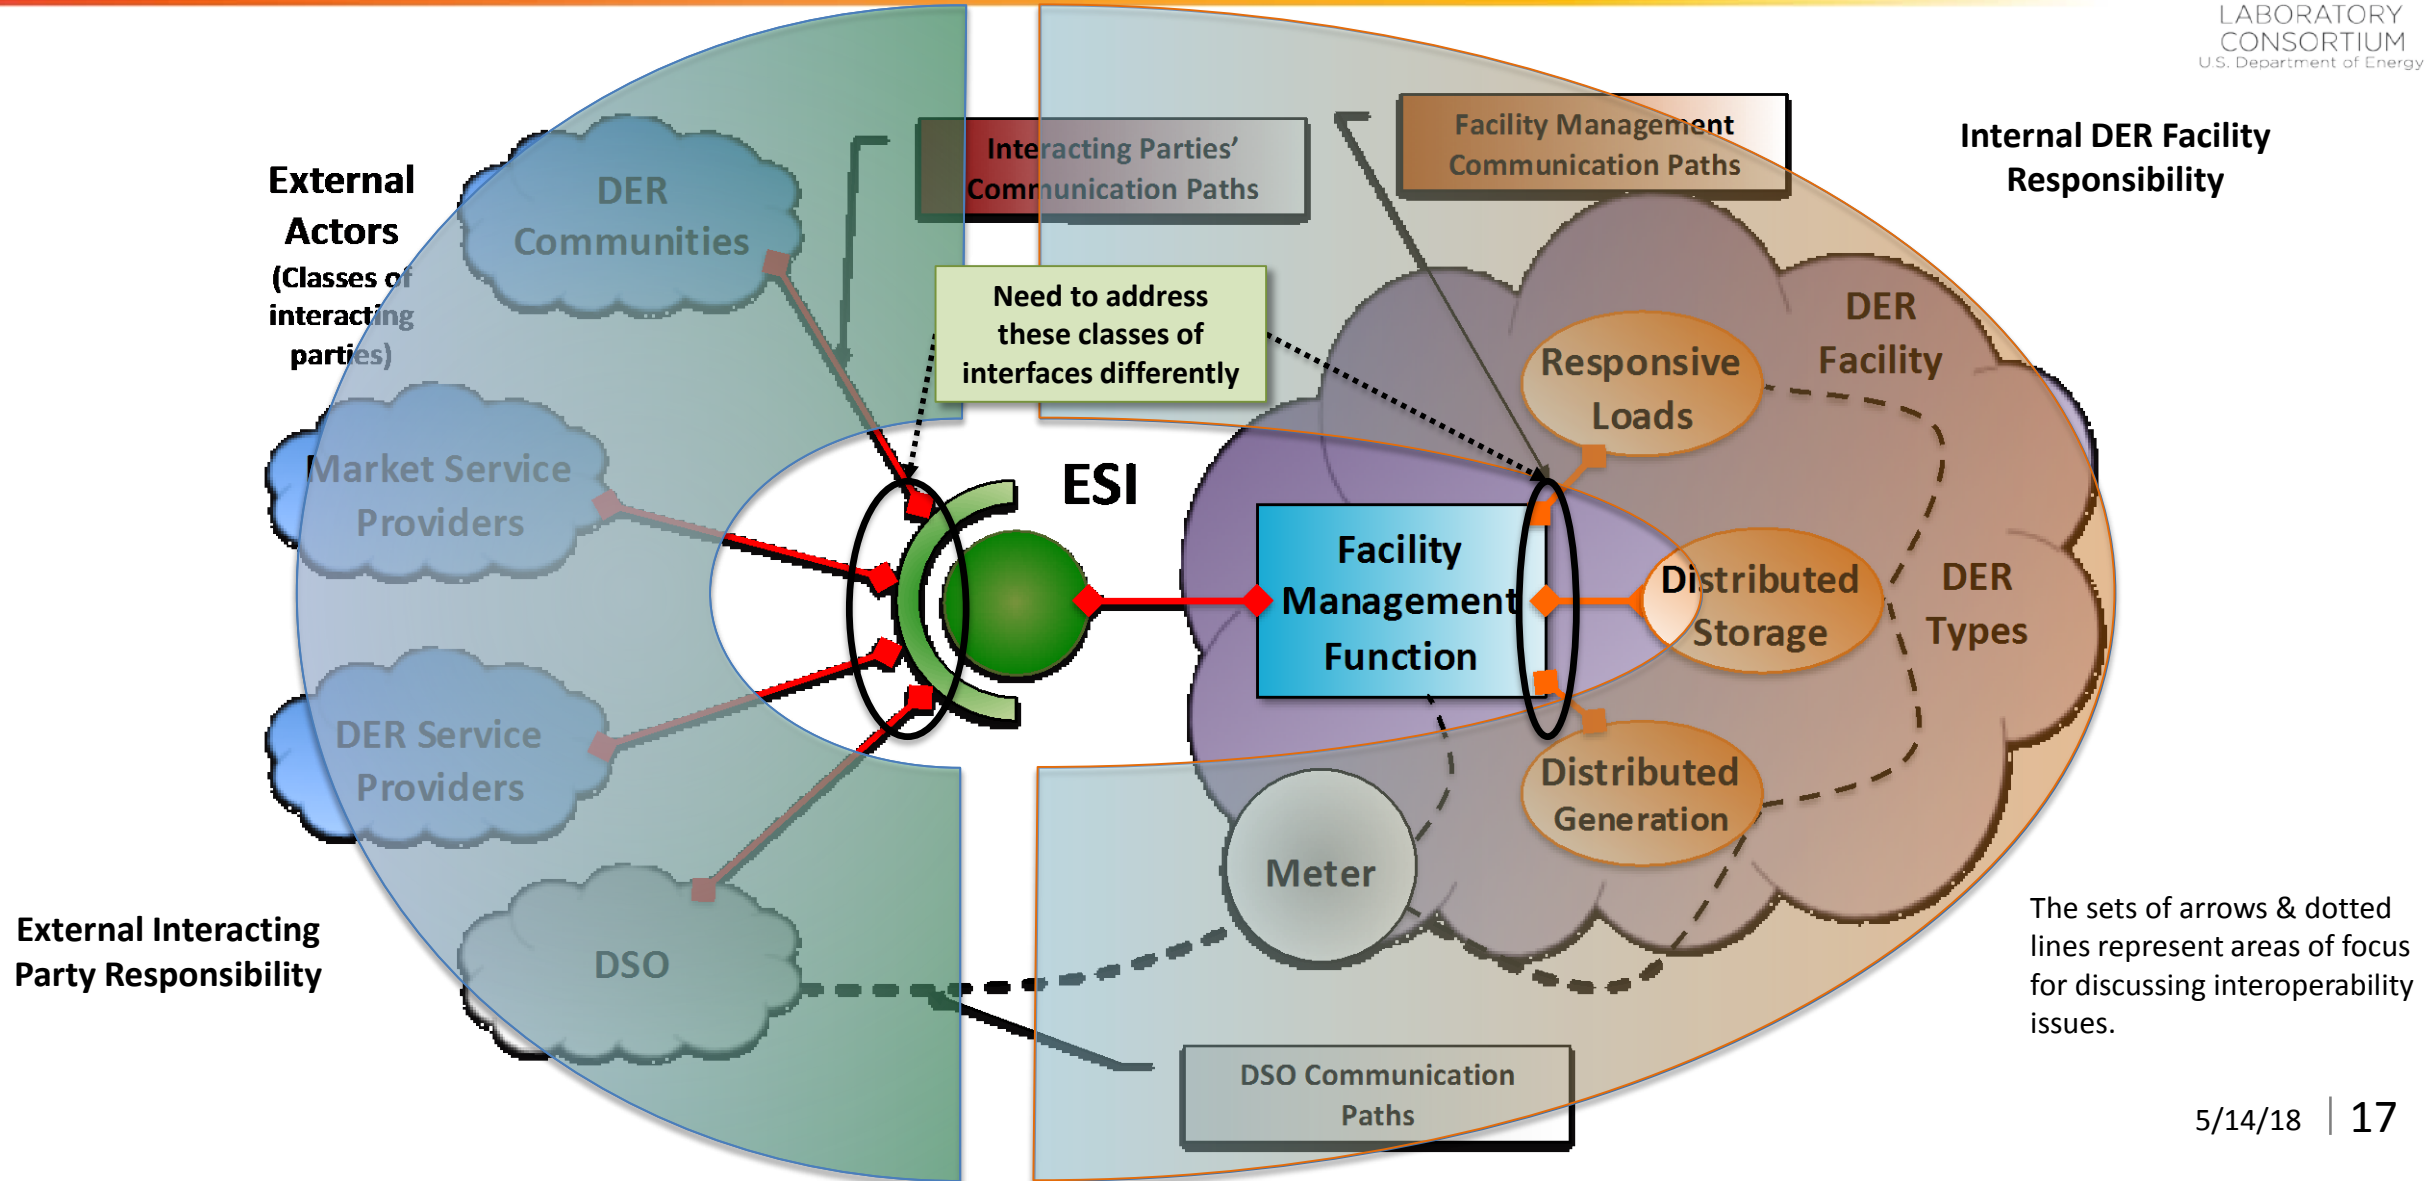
LABORATORY CONSORTIUM
U.S. Department of Energy

External Actors
(Classes of interacting parties)

DER Communities

Interacting Parties' Communication Paths

Facility Management Communication Paths

Internal DER Facility Responsibility

Need to address these classes of interfaces differently

DER Facility

Responsive Loads

Market Service Providers

ESI

Facility Management Function

Distributed Storage

DER Types

DER Service Providers

Distributed Generation

Meter

DSO

External Interacting Party Responsibility

The sets of arrows & dotted lines represent areas of focus for discussing interoperability issues.

DSO Communication Paths

5/14/18 | 17